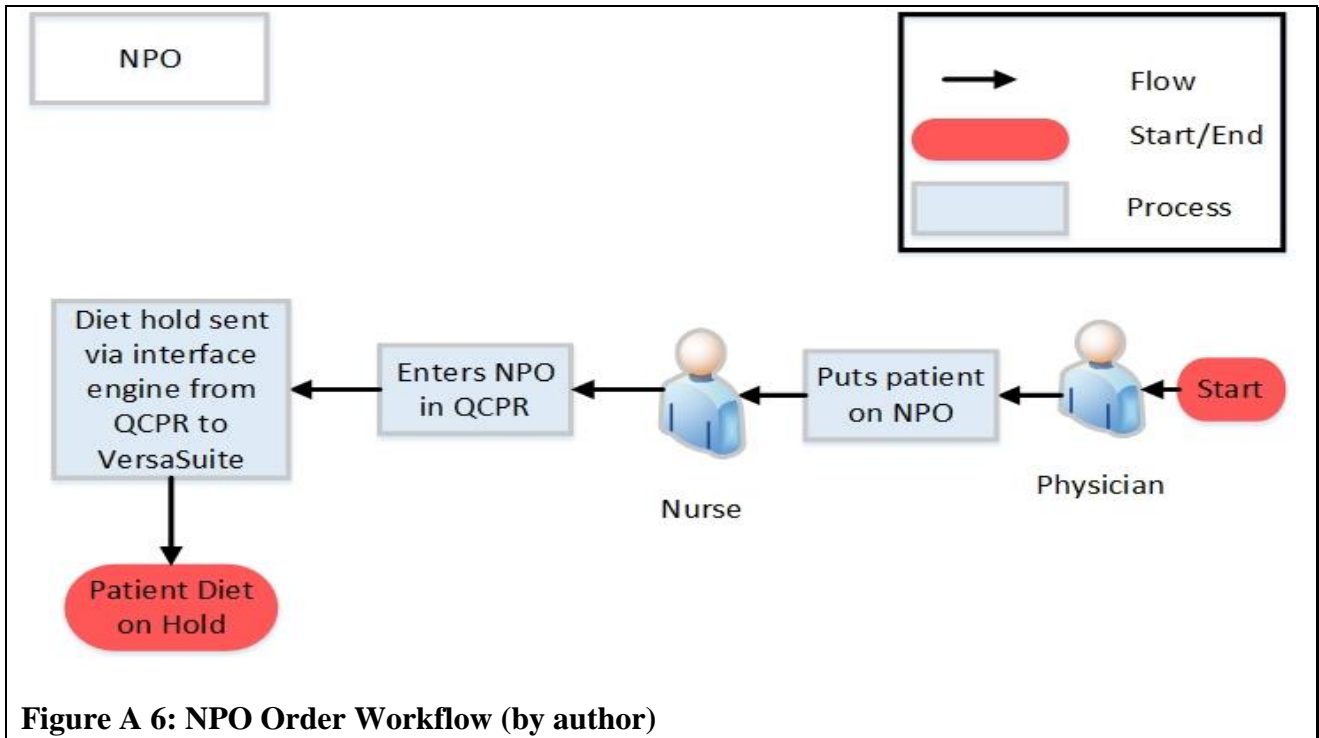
NPO

Flow
Start/End
Process

Start

Puts patient on NPO

Physician

Nurse

Enters NPO in QCPR

Diet hold sent via interface engine from QCPR to VersaSuite

Patient Diet on Hold

Figure A 6: NPO Order Workflow (by author)